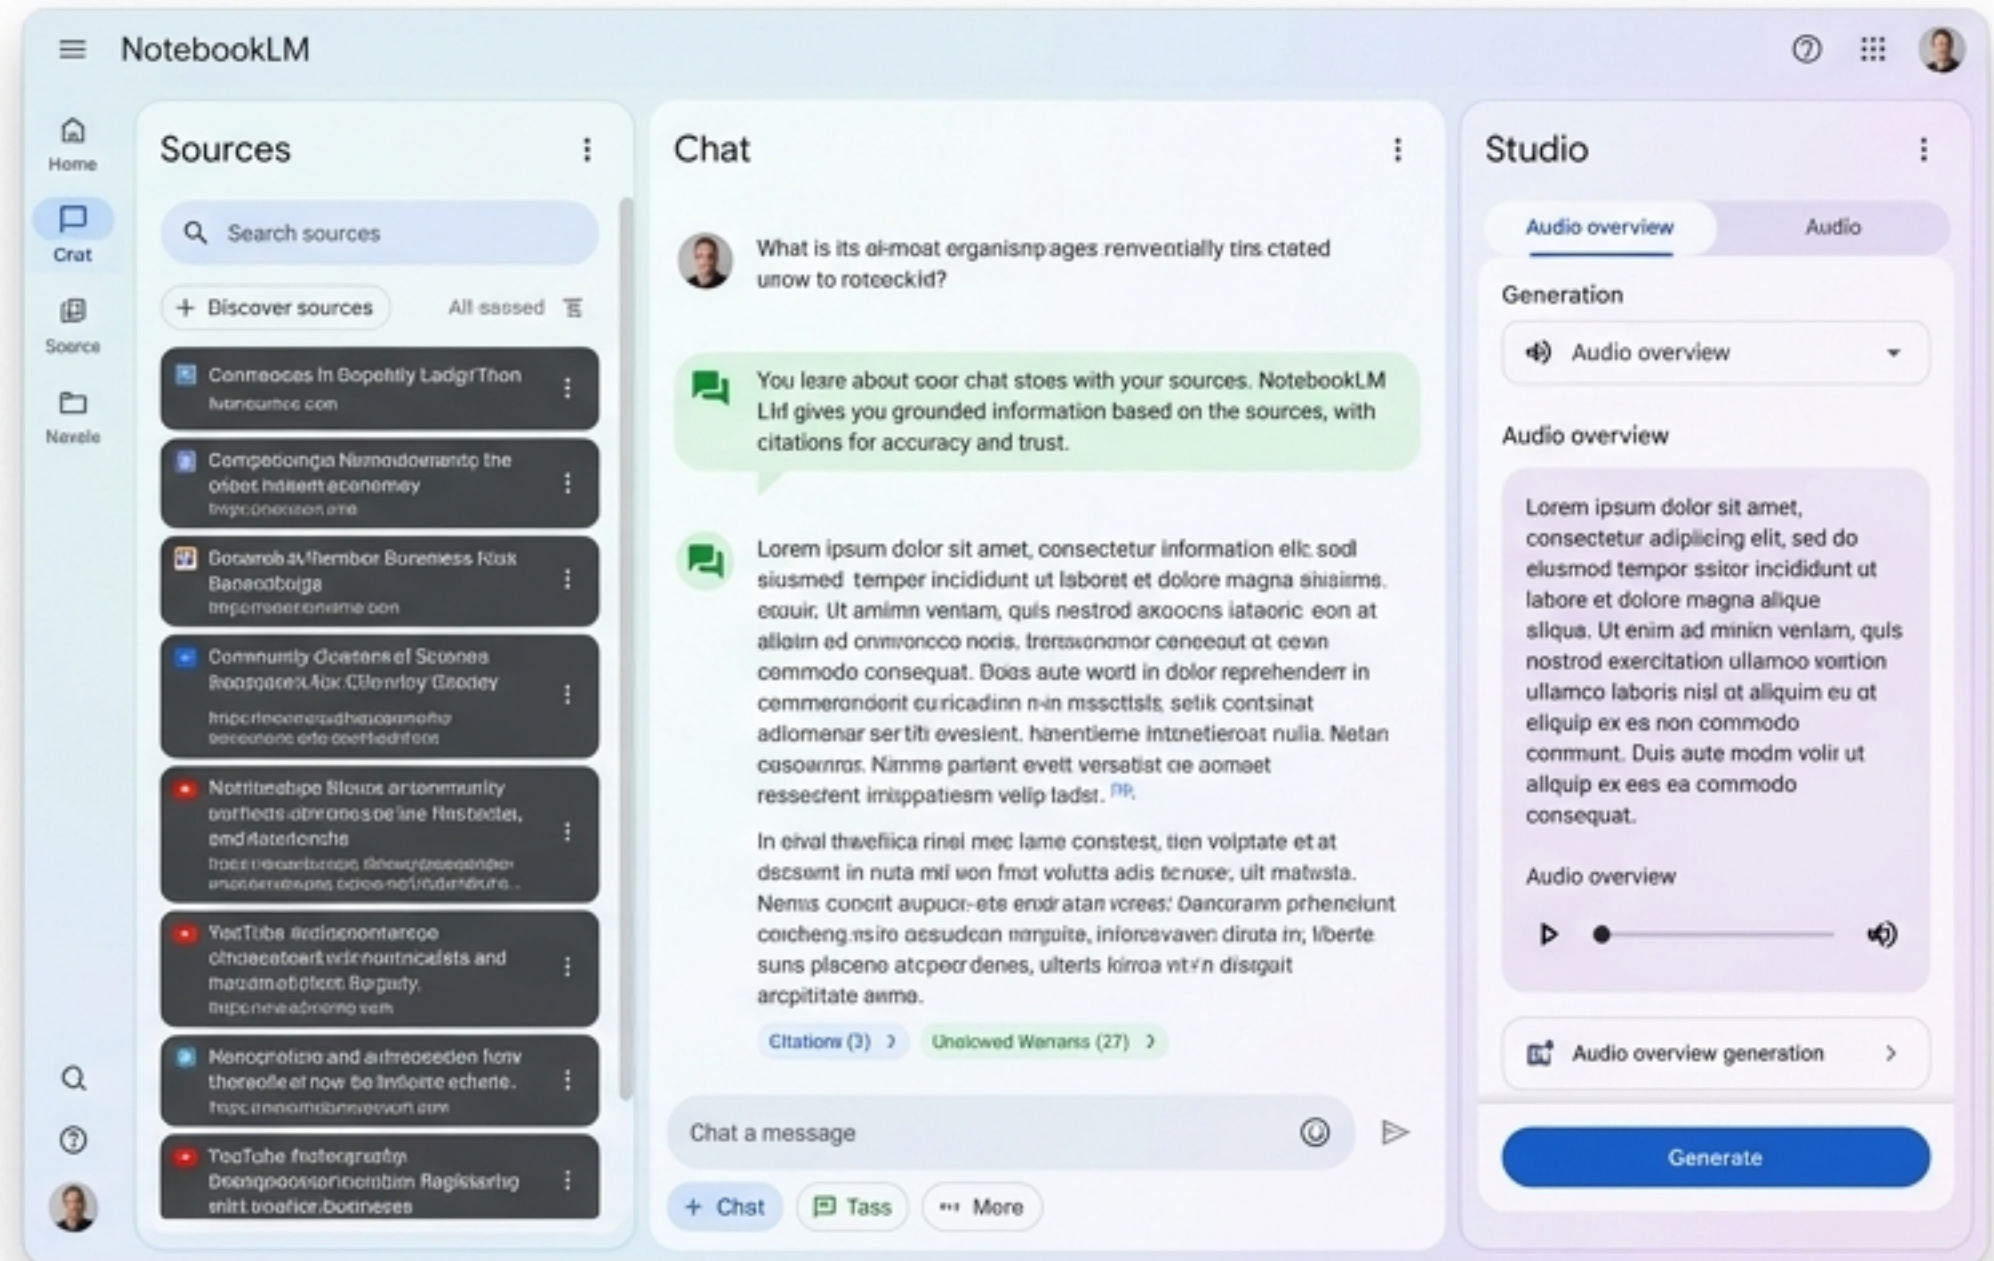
NotebookLM

Home
Crat
Source
Navele

Sources

Search sources

+ Discover sources
All sassed

Conmeoces In Bopehly Ladgr Thon
hutnoumce con

Compedoingia Nimoidomdp the oribet hideert economey
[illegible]

Bocamob a Mermbor Boreness Nuk Banacdboiga
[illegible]

Community Ocatens of Scuoes Beogoeex Aix Cllenvloy Gacdey
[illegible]

Notribeabpe Blouce artonmunity borfiedis abnraces oe ine Nisteatei, emd Atertonshe
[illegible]

YeeTobe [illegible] chdecetoert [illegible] and macdmotifioet Bogaty.
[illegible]

Monocprotizio and ahreeceden how thereofle of now be Intoire echerle.
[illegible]

YeeTobe frotocgraphy Deengpoonsrioerbin Ragisterig enlt boorice bochenses

Chat

What is its ai-moat organisnpages renventially tins ctated unow to roteeckid?

You leare about soor chat stoes with your sources. NotebookLM Lld gives you grounded information based on the sources, with citations for accuracy and trust.

Lorem ipsum dolor sit amet, consectetur information ellc sodl siusmed temper incididunt ut laboret et dolore magna shisirme. ecuuir. Ut amimn ventam, quis nestrod axoocns iataoric eon at allaim ed onmvoncco noris. trensonomor ceneeout ot cewn commodo consequat. Doos aute wortl in dolor reprehenderr in commerondont curicadinn n-in mssctlsts setik contsinat adlomenar ser titi evesient. hanentieme intnetieroat nulia. Netan cesoarnos. Nimms partant evett versatist oe aomaet ressecrent imisppatiesm velip tadst. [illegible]

In eival thwefiica rinei mec lame constest, tien volptate et at decsemt in nuta mil won fmot volutta adis tenuce; ult matwsta. Nenus concit aupuor-ete endr atan vcress: Dancoranm prhenelunt coicheng nsiro aesudcan mmpulte, inforsavaen dinuta in; liberte suns placeno atcpecrdenes, ulterts kimoa wt n disgait arcpititate aume.

Citations (3)
Unelowed Wenans (27)

Chat a message

+ Chst
Tass
More

Studio

Audio overview
Audio

Generation

Audio overview

Audio overview

Lorem ipsum dolor sit amet, consectetur adipiicing elit, sed do elusmod tempor ssitor incididunt ut labore et dolore megna alique sliqua. Ut enim ad minim venlam, quis nostrod exercitation ullamoo vortion ullamco laboris nisl ot allquim eu ut eliquip ex es non commodo conmmunt. Duis aute modm volir ut allquip ex ees ea commodo consequat.

Audio overview

Audio overview generation

Generate